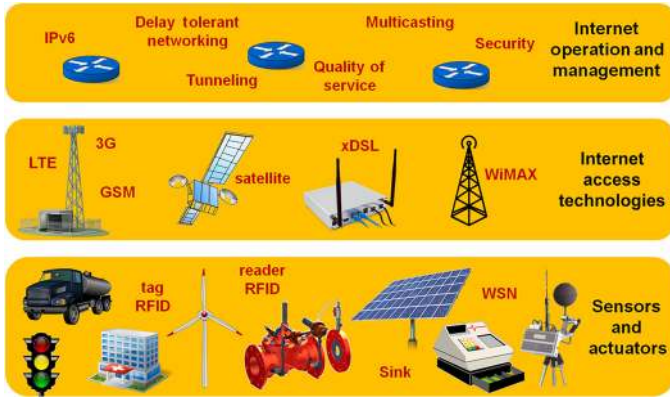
IPv6 Delay tolerant networking Tunneling Quality of service Multicasting Security

Internet operation and management

LTE 3G GSM satellite xDSL WiMAX

Internet access technologies

tag RFID reader RFID Sink WSN

Sensors and actuators